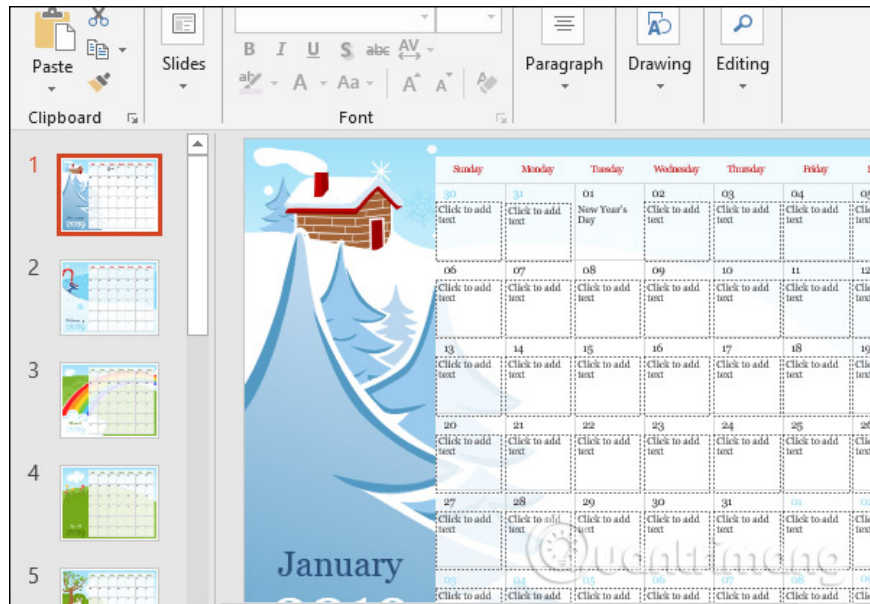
Paste

Clipboard

Slides

B I U S abc AV

A A Aa A A

Font

Paragraph

Drawing

Editing

1

2

3

4

5

January

| Sunday | Monday | Tuesday | Wednesday | Thursday | Friday | S |
|---|---|---|---|---|---|---|
| 30 Click to add text | 31 Click to add text | 01 New Year's Day | 02 Click to add text | 03 Click to add text | 04 Click to add text | 05 Click to add text |
| 06 Click to add text | 07 Click to add text | 08 Click to add text | 09 Click to add text | 10 Click to add text | 11 Click to add text | 12 Click to add text |
| 13 Click to add text | 14 Click to add text | 15 Click to add text | 16 Click to add text | 17 Click to add text | 18 Click to add text | 19 Click to add text |
| 20 Click to add text | 21 Click to add text | 22 Click to add text | 23 Click to add text | 24 Click to add text | 25 Click to add text | 26 Click to add text |
| 27 Click to add text | 28 Click to add text | 29 Click to add text | 30 Click to add text | 31 Click to add text | 01 Click to add text | 02 Click to add text |
| 03 Click to add | 04 Click to add | 05 Click to add | 06 Click to add | 07 Click to add | 08 Click to add | 09 Click to add |

Quantrimang